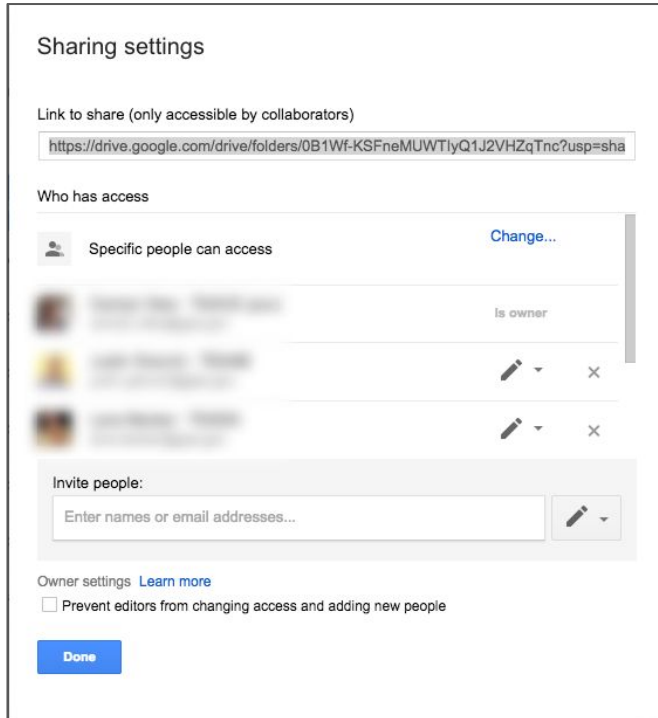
Sharing settings

Link to share (only accessible by collaborators)

https://drive.google.com/drive/folders/0B1Wf-KSFneMUWTlyQ1J2VHZqTnc?usp=sha

Who has access

Specific people can access

Change...

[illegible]
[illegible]

Is owner

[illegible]
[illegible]

×

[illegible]
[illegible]

×

Invite people:

Enter names or email addresses...

Owner settings Learn more

Prevent editors from changing access and adding new people

Done